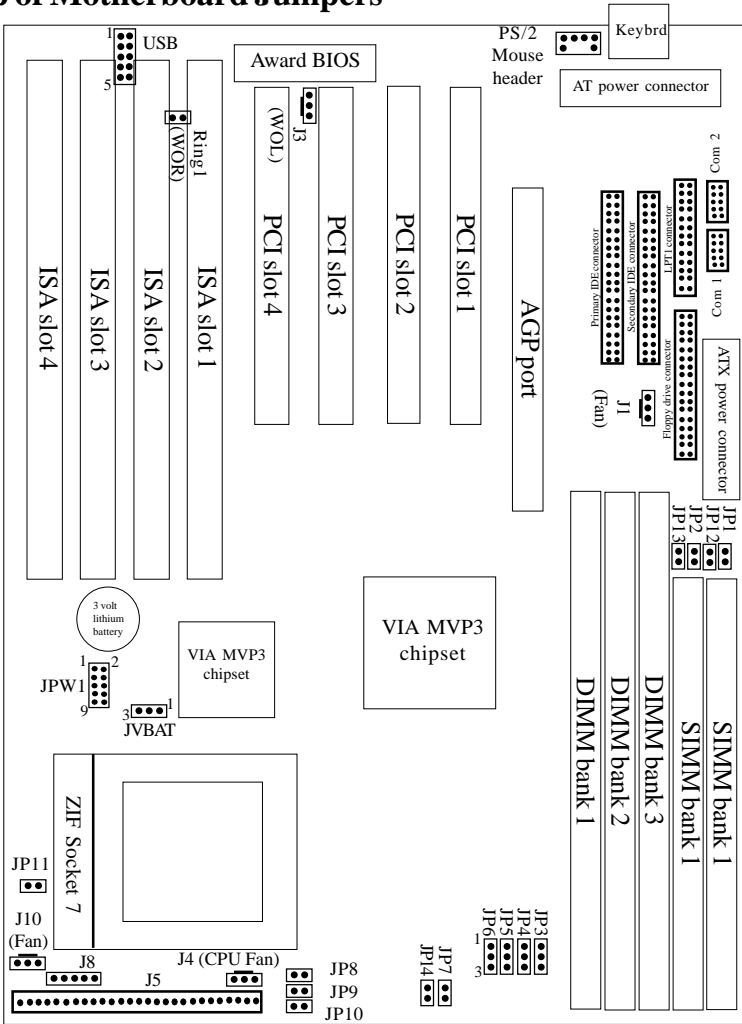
of Motherboard Jumpers

1 USB
5

Award BIOS

PS/2 Mouse header

Keybrd

AT power connector

Ring1 (WOR)

(WOL) J3

ISA slot 4

ISA slot 3

ISA slot 2

ISA slot 1

PCI slot 4

PCI slot 3

PCI slot 2

PCI slot 1

AGP port

Primary IDE connector

Secondary IDE connector

LPT1 connector

Com 2

Com 1

Floppy drive connector

J1 (Fan)

ATX power connector

JP1 1 2
JP2
JP13

3 volt lithium battery

VIA MVP3 chipset

VIA MVP3 chipset

1 2
JPW1
9

3 1
JVBAT

DIMM bank 1

DIMM bank 2

DIMM bank 3

SIMM bank 1

SIMM bank 1

ZIF Socket 7

JP11

J10 (Fan)

J8

J4 (CPU Fan)

J5

JP8

JP9

JP10

JP14

JP7

1
JP6
3
JP5
JP4
JP3